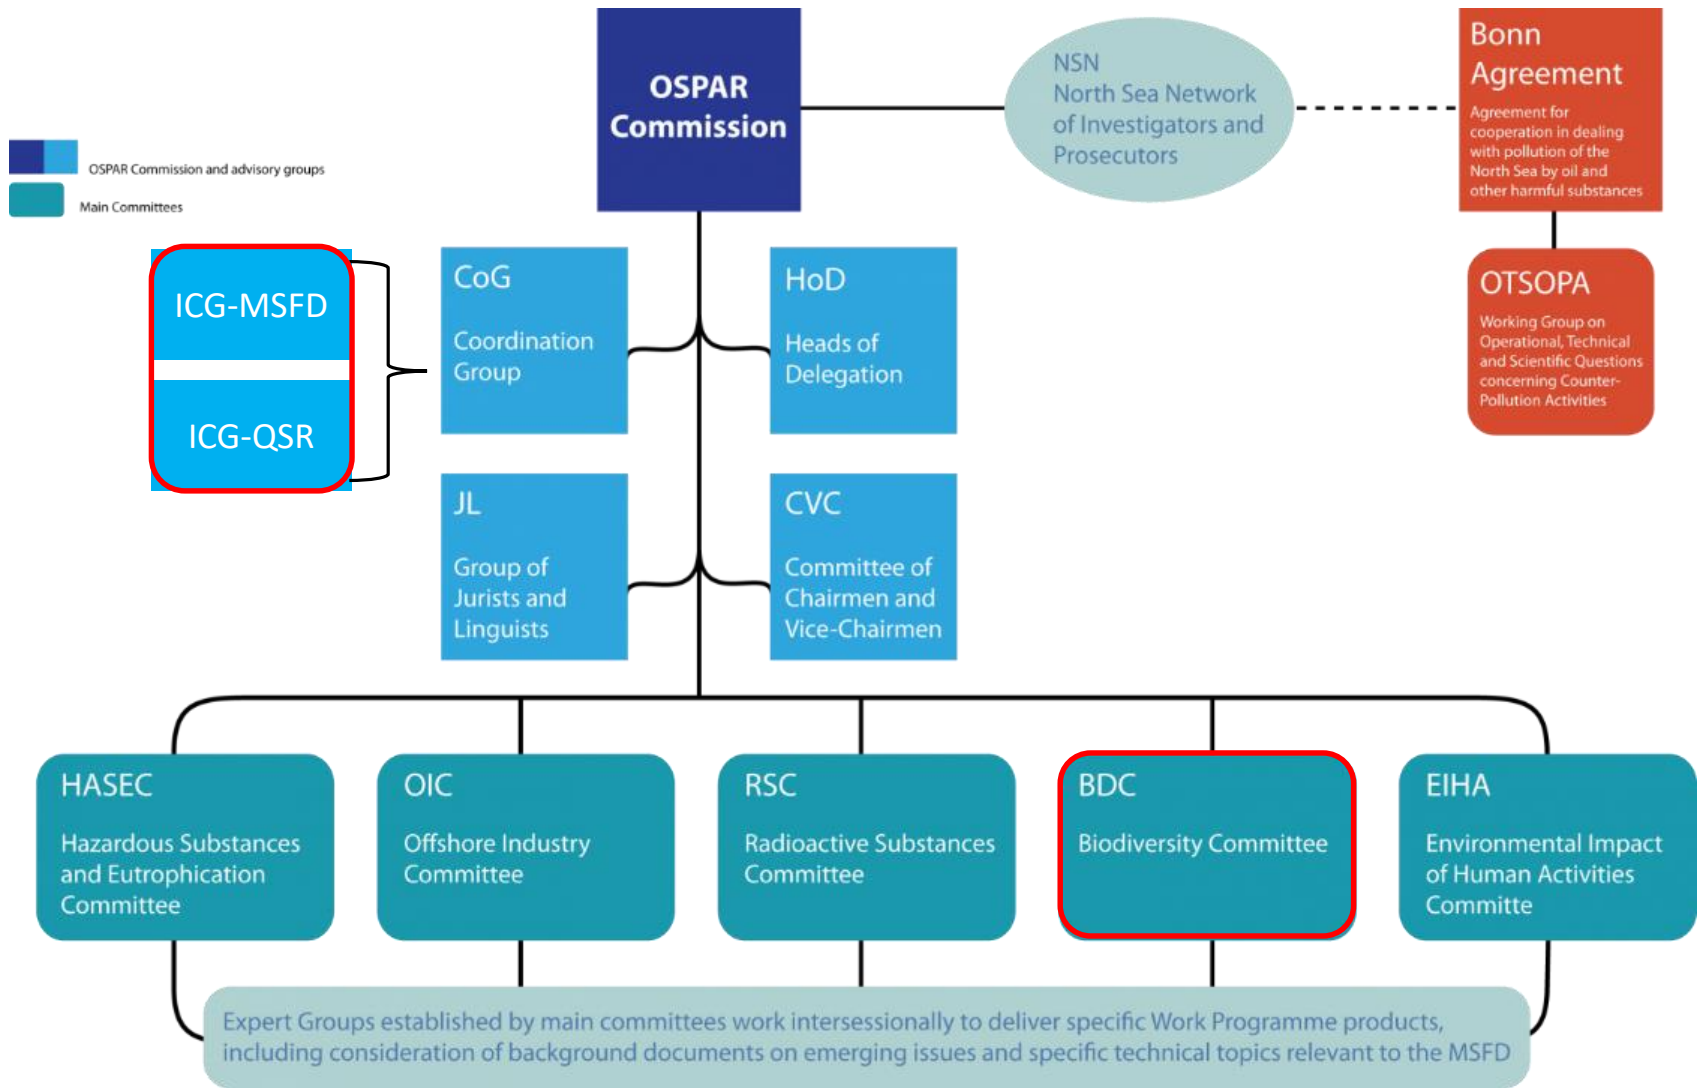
OSPAR Commission and advisory groups

Main Committees

OSPAR Commission

NSN North Sea Network of Investigators and Prosecutors

Bonn Agreement

Agreement for cooperation in dealing with pollution of the North Sea by oil and other harmful substances

OTSOPA

Working Group on Operational, Technical and Scientific Questions concerning Counter-Pollution Activities

ICG-MSFD

ICG-QSR

CoG

Coordination Group

HoD

Heads of Delegation

JL

Group of Jurists and Linguists

CVC

Committee of Chairmen and Vice-Chairmen

HASEC

Hazardous Substances and Eutrophication Committee

OIC

Offshore Industry Committee

RSC

Radioactive Substances Committee

BDC

Biodiversity Committee

EIHA

Environmental Impact of Human Activities Committe

Expert Groups established by main committees work intersessionally to deliver specific Work Programme products, including consideration of background documents on emerging issues and specific technical topics relevant to the MSFD